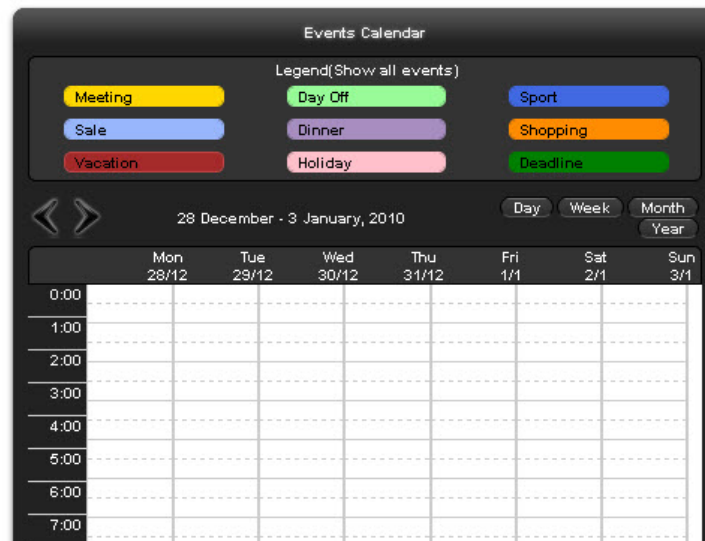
Events Calendar

Legend(Show all events)

Meeting
Day Off
Sport
Sale
Dinner
Shopping
Vacation
Holiday
Deadline

28 December - 3 January, 2010

Day
Week
Month
Year

| | Mon 28/12 | Tue 29/12 | Wed 30/12 | Thu 31/12 | Fri 1/1 | Sat 2/1 | Sun 3/1 |
|---|---|---|---|---|---|---|---|
| 0:00 | | | | | | | |
| 1:00 | | | | | | | |
| 2:00 | | | | | | | |
| 3:00 | | | | | | | |
| 4:00 | | | | | | | |
| 5:00 | | | | | | | |
| 6:00 | | | | | | | |
| 7:00 | | | | | | | |